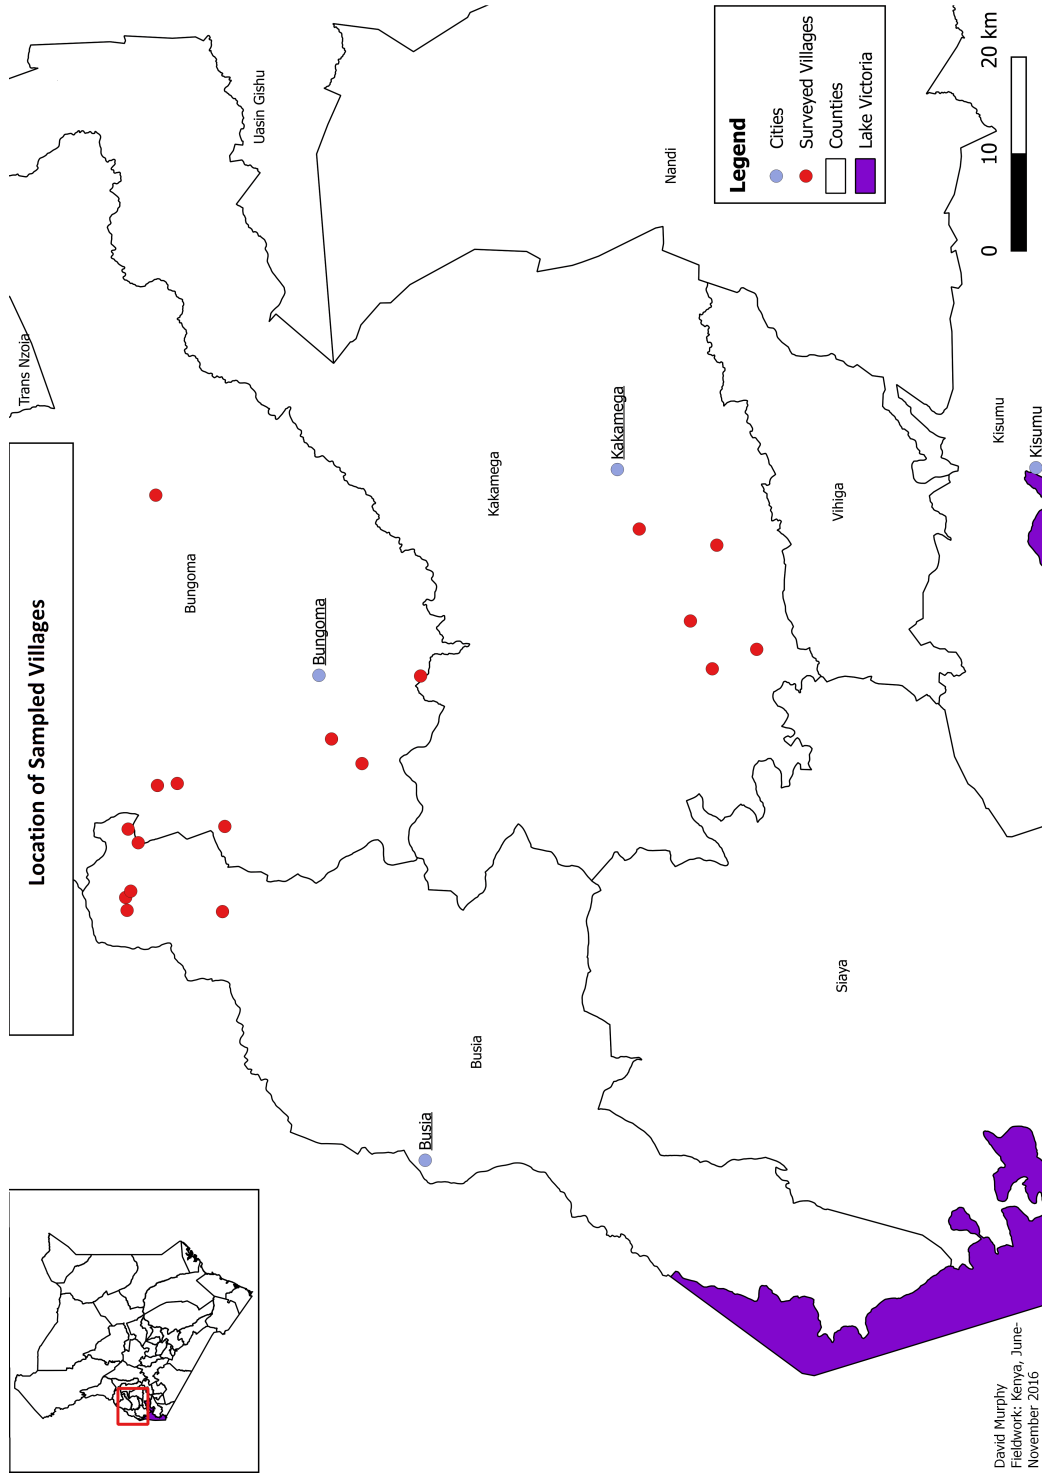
Location of Sampled Villages

Legend
Cities
Surveyed Villages
Counties
Lake Victoria

0 10 20 km

Uasin Gishu
Trans Nzoia
Nandi
Bungoma
Bungoma
Kakamega
Kakamega
Vihiga
Kisumu
Kisumu
Siaya
Busia
Busia

David Murphy
Fieldwork: Kenya, June-November 2016